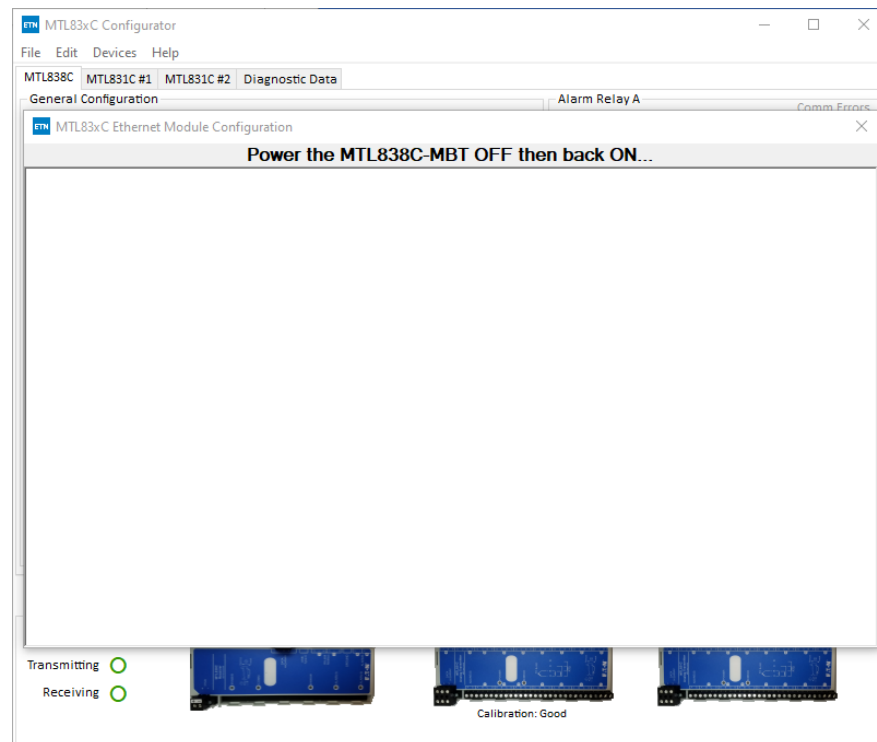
ETN MTL83xC Configurator

File Edit Devices Help

MTL838C MTL831C #1 MTL831C #2 Diagnostic Data

General Configuration

Alarm Relay A

Comm Errors

ETN MTL83xC Ethernet Module Configuration

Power the MTL838C-MBT OFF then back ON...

Transmitting

Receiving

Calibration: Good